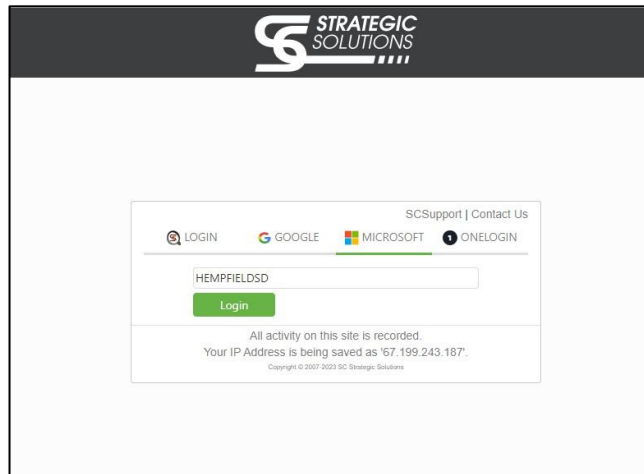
STRATEGIC SOLUTIONS

SCSupport | Contact Us

LOGIN
GOOGLE
MICROSOFT
ONELOGIN

HEMPFIELDSD

Login

All activity on this site is recorded.
Your IP Address is being saved as '67.199.243.187'.
Copyright © 2007-2023 SC Strategic Solutions